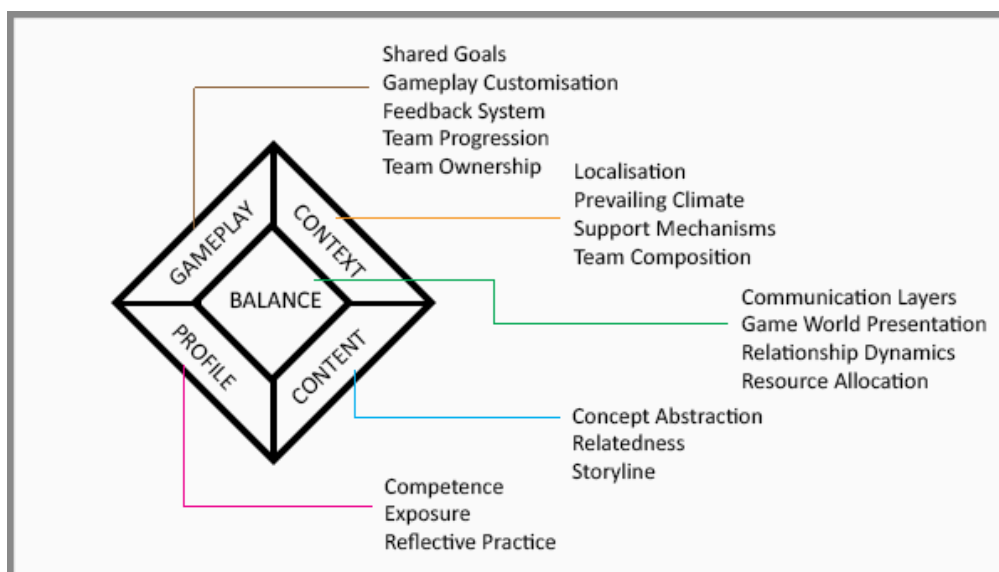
Shared Goals
Gameplay Customisation
Feedback System
Team Progression
Team Ownership

Localisation
Prevailing Climate
Support Mechanisms
Team Composition

GAMEPLAY
CONTEXT
BALANCE
PROFILE
CONTENT

Communication Layers
Game World Presentation
Relationship Dynamics
Resource Allocation

Concept Abstraction
Relatedness
Storyline

Competence
Exposure
Reflective Practice